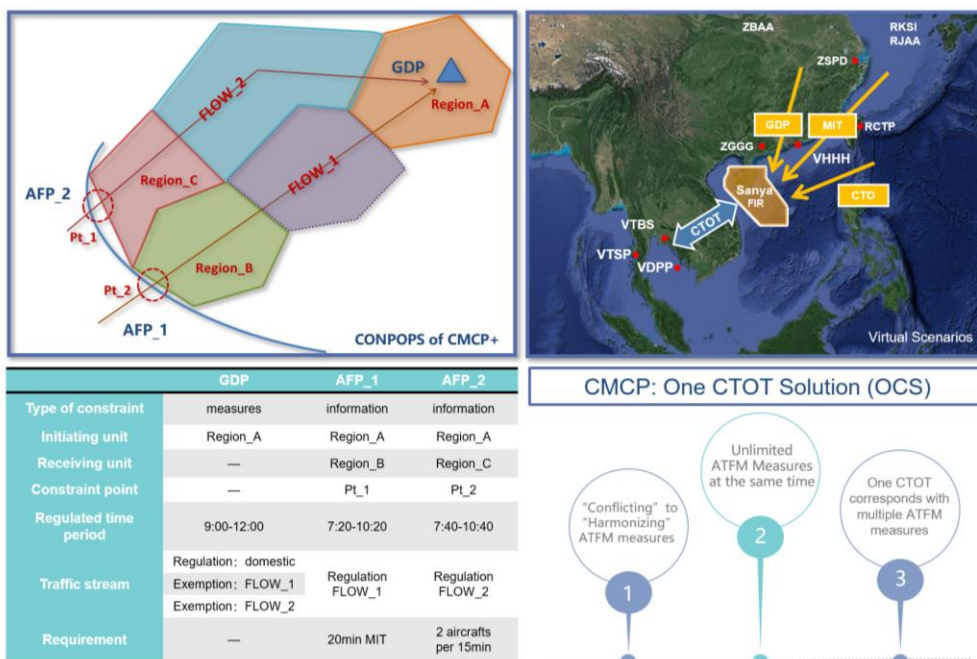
GDP
Region_A
FLOW_2
FLOW_1
Region_C
AFP_2
Pt_1
Region_B
Pt_2
AFP_1
CONPOPS of CMCP+

ZBAA
RKSI
RJAA
ZSPD
GDP
MIT
RCTP
ZGGG
VHHH
Sanya FIR
CTO
VTBS
CTOT
VTSP
VDPP
Virtual Scenarios

| | GDP | AFP_1 | AFP_2 |
|---|---|---|---|
| Type of constraint | measures | information | information |
| Initiating unit | Region_A | Region_A | Region_A |
| Receiving unit | — | Region_B | Region_C |
| Constraint point | — | Pt_1 | Pt_2 |
| Regulated time period | 9:00-12:00 | 7:20-10:20 | 7:40-10:40 |
| Traffic stream | Regulation：domestic<br>Exemption：FLOW_1<br>Exemption：FLOW_2 | Regulation FLOW_1 | Regulation FLOW_2 |
| Requirement | — | 20min MIT | 2 aircrafts per 15min |

CMCP: One CTOT Solution (OCS)

"Conflicting" to "Harmonizing" ATFM measures
1
Unlimited ATFM Measures at the same time
2
One CTOT corresponds with multiple ATFM measures
3